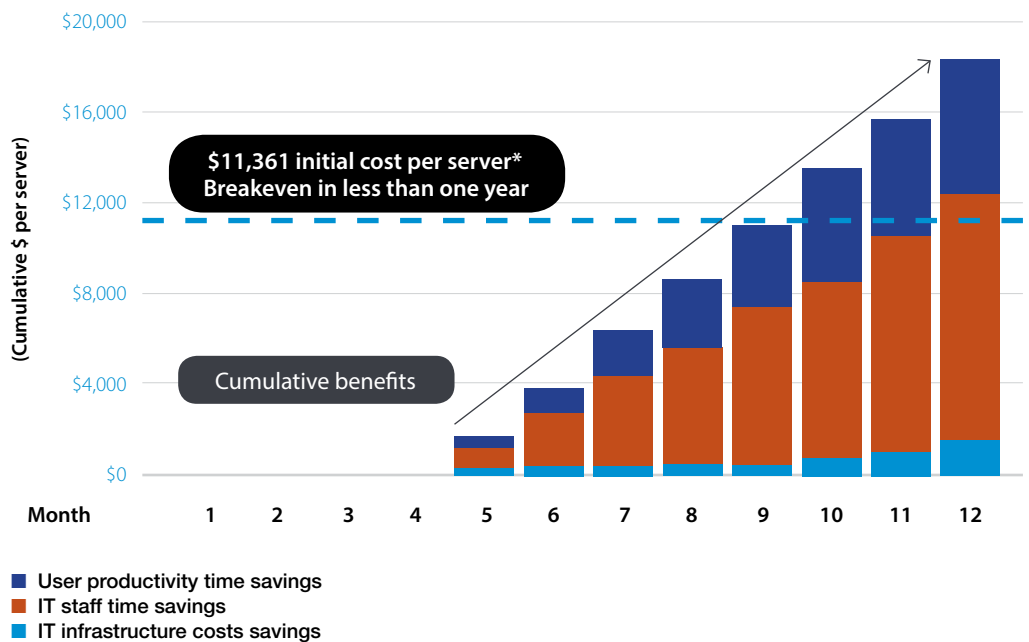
$20,000

$16,000

$12,000

$8,000

$4,000

$0

(Cumulative $ per server)

$11,361 initial cost per server*
Breakeven in less than one year

Cumulative benefits

Month 1 2 3 4 5 6 7 8 9 10 11 12

User productivity time savings
IT staff time savings
IT infrastructure costs savings